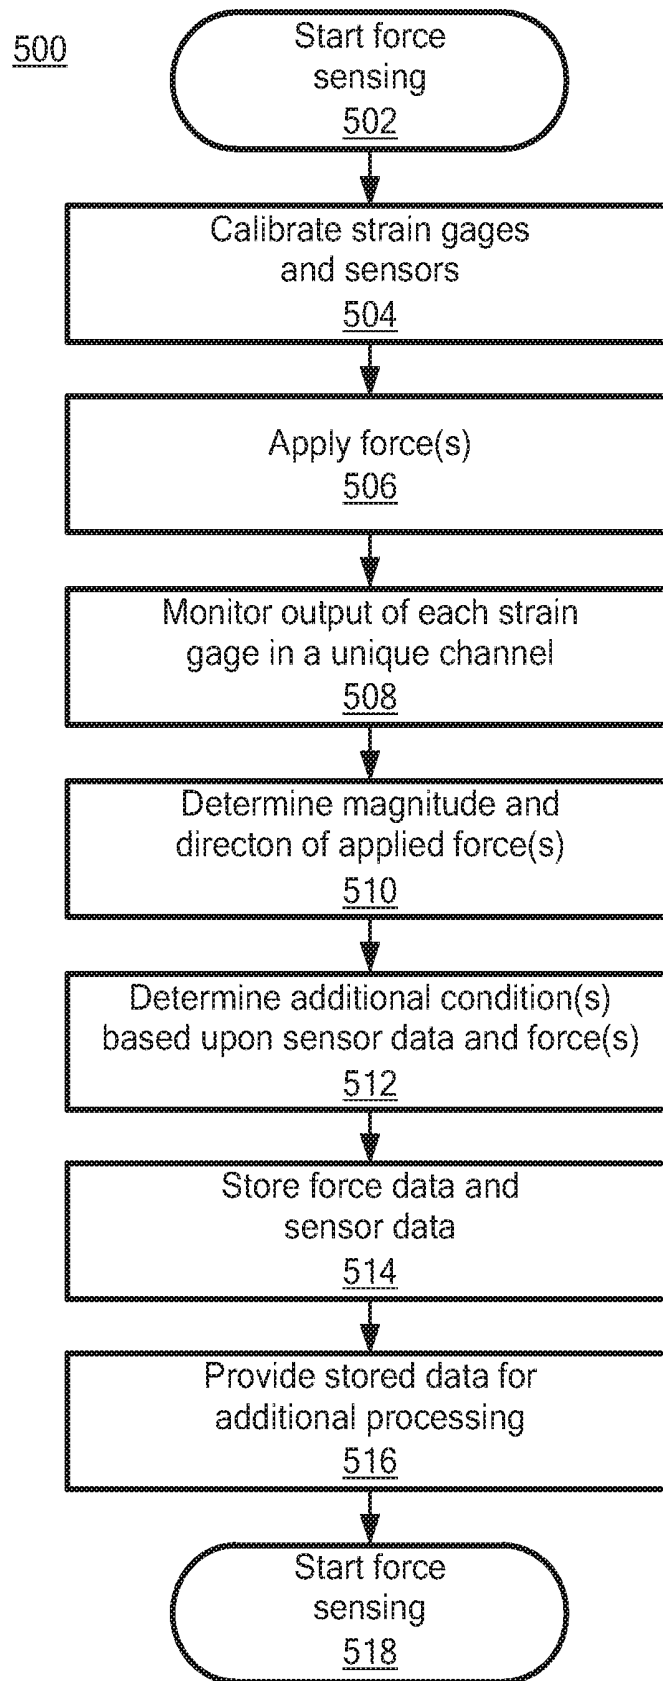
500

Start force sensing
502

Calibrate strain gages and sensors
504

Apply force(s)
506

Monitor output of each strain gage in a unique channel
508

Determine magnitude and directon of applied force(s)
510

Determine additional condition(s) based upon sensor data and force(s)
512

Store force data and sensor data
514

Provide stored data for additional processing
516

Start force sensing
518